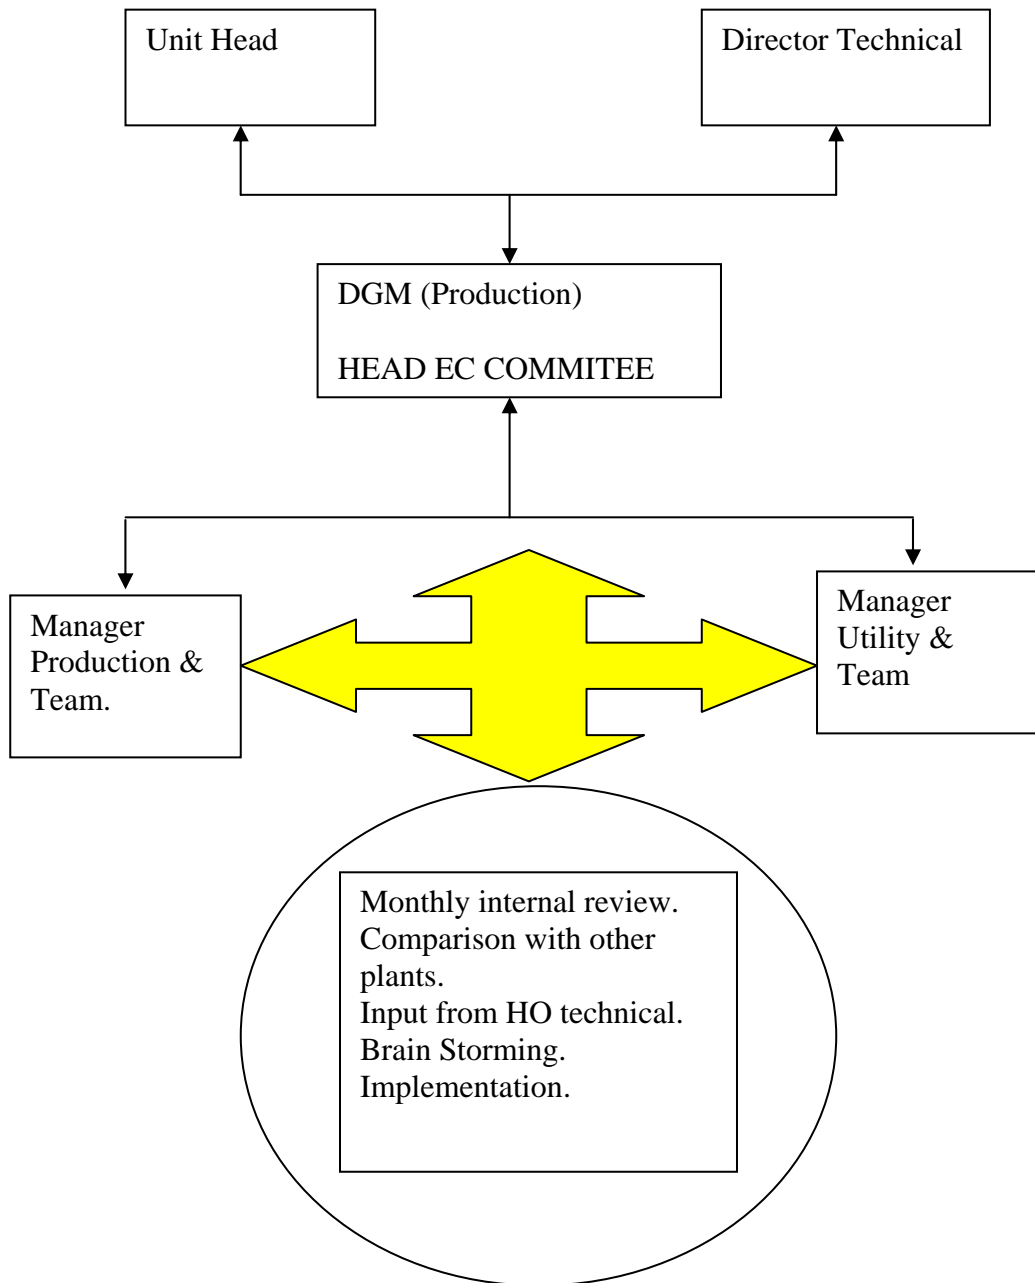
Unit Head

Director Technical

DGM (Production)

HEAD EC COMMITEE

Manager Production & Team.

Manager Utility & Team

Monthly internal review.
Comparison with other plants.
Input from HO technical.
Brain Storming.
Implementation.